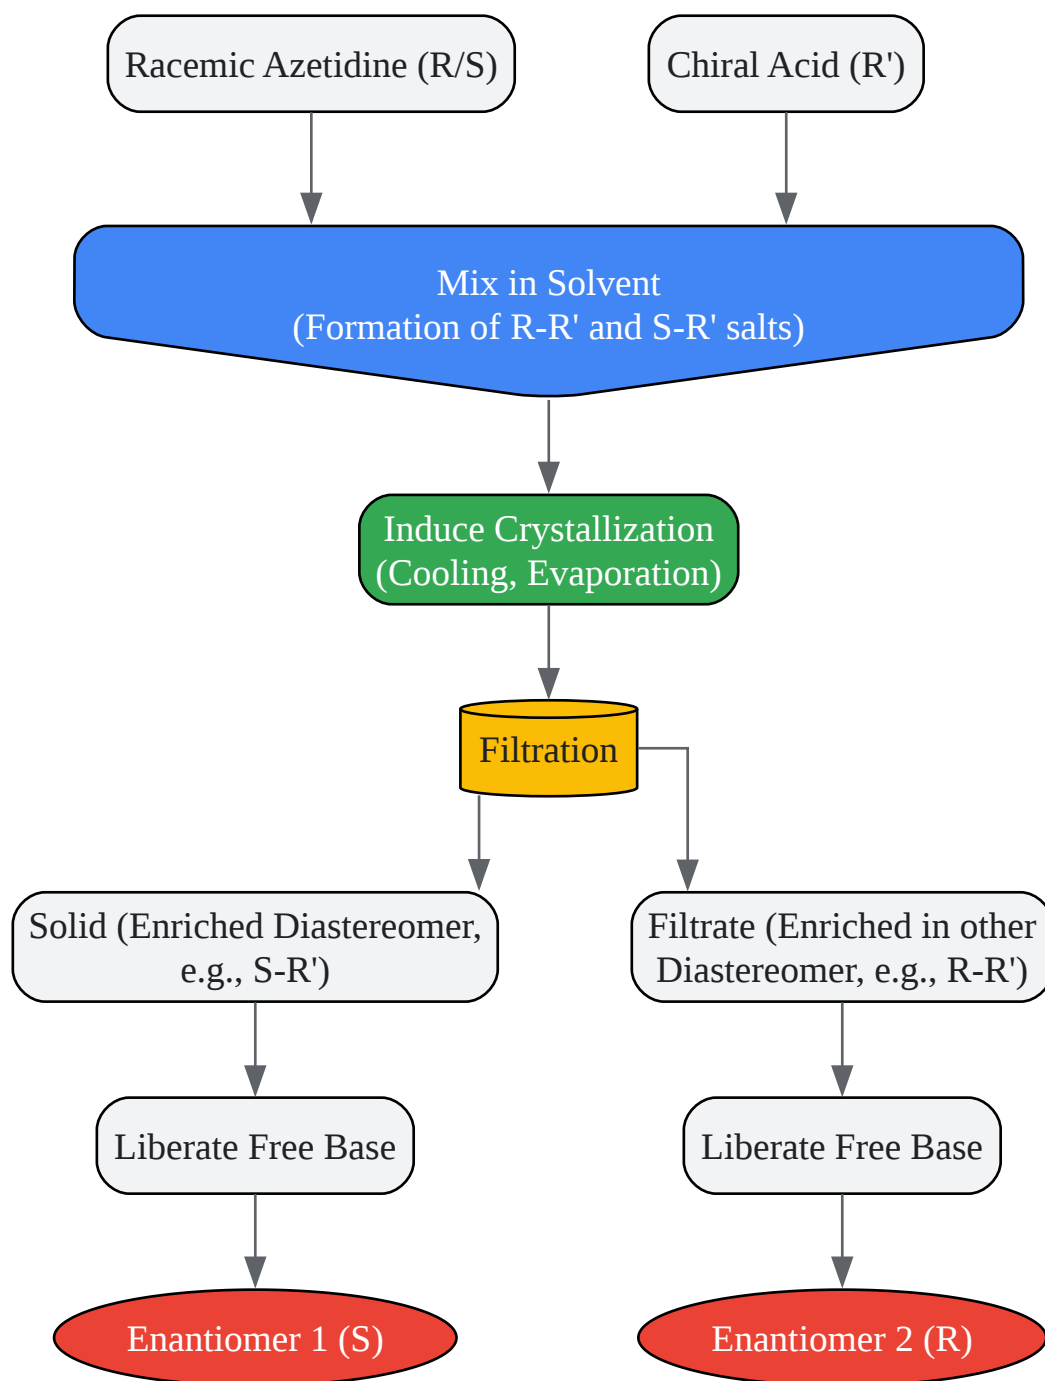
Racemic Azetidine (R/S)

Chiral Acid (R')

Mix in Solvent
(Formation of R-R' and S-R' salts)

Induce Crystallization
(Cooling, Evaporation)

Filtration

Solid (Enriched Diastereomer, e.g., S-R')

Filtrate (Enriched in other Diastereomer, e.g., R-R')

Liberate Free Base

Liberate Free Base

Enantiomer 1 (S)

Enantiomer 2 (R)